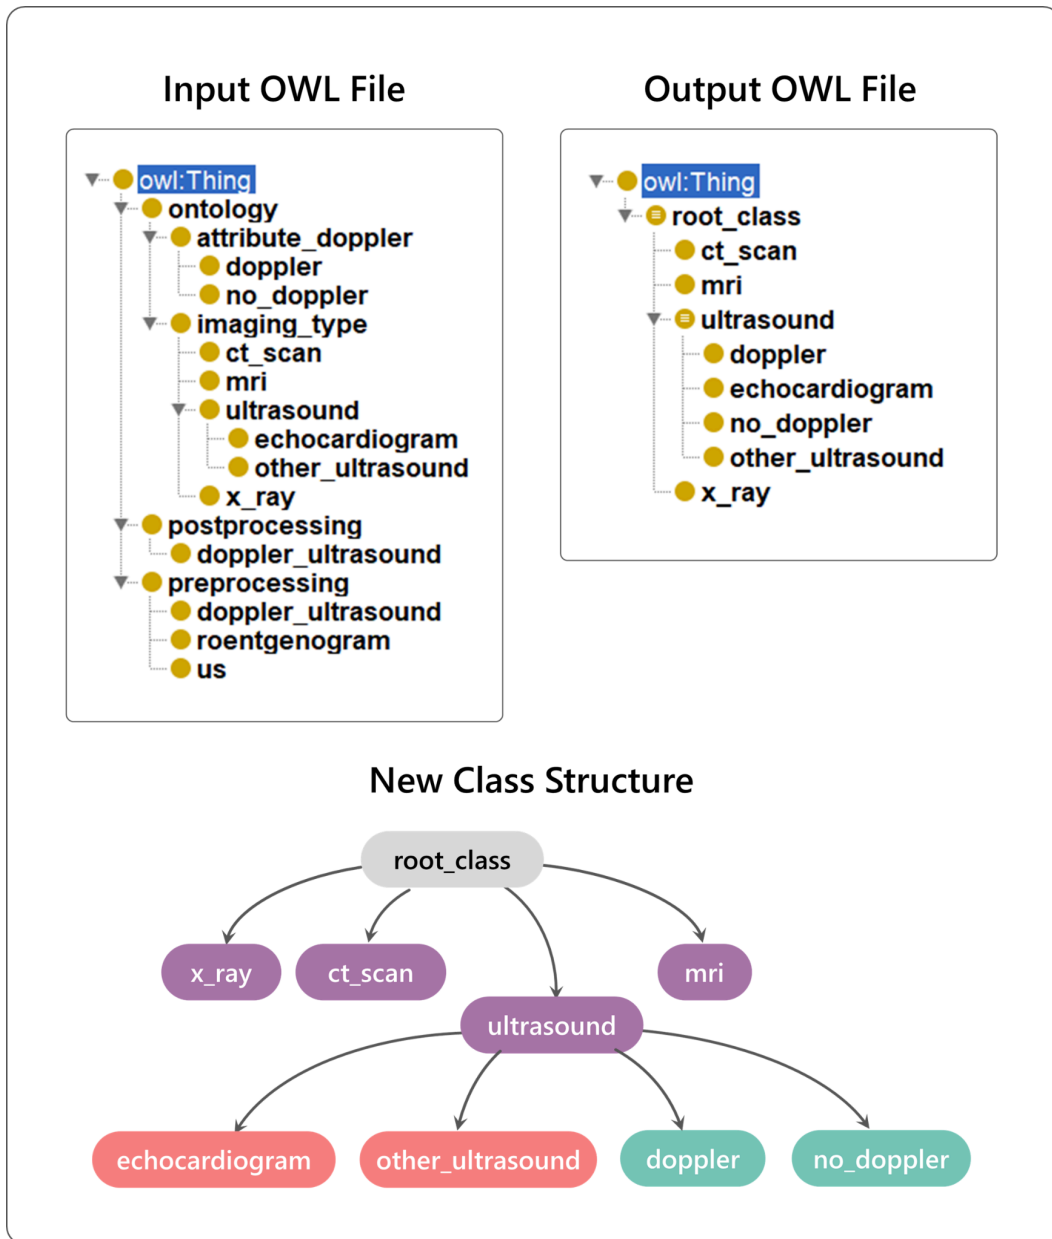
Input OWL File

owl:Thing
ontology
attribute_doppler
doppler
no_doppler
imaging_type
ct_scan
mri
ultrasound
echocardiogram
other_ultrasound
x_ray
postprocessing
doppler_ultrasound
preprocessing
doppler_ultrasound
roentgenogram
us

Output OWL File

owl:Thing
root_class
ct_scan
mri
ultrasound
doppler
echocardiogram
no_doppler
other_ultrasound
x_ray

New Class Structure

root_class
x_ray
ct_scan
mri
ultrasound
echocardiogram
other_ultrasound
doppler
no_doppler